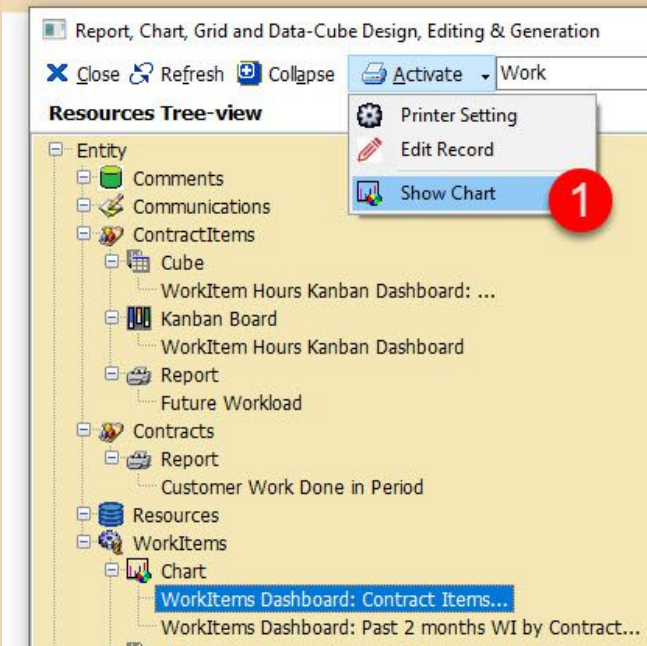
Report, Chart, Grid and Data-Cube Design, Editing & Generation

Close Refresh Collapse Activate Work

Resources Tree-view

Printer Setting
Edit Record
Show Chart
1

Entity
Comments
Communications
ContractItems
Cube
WorkItem Hours Kanban Dashboard: ...
Kanban Board
WorkItem Hours Kanban Dashboard
Report
Future Workload
Contracts
Report
Customer Work Done in Period
Resources
WorkItems
Chart
WorkItems Dashboard: Contract Items...
WorkItems Dashboard: Past 2 months WI by Contract...